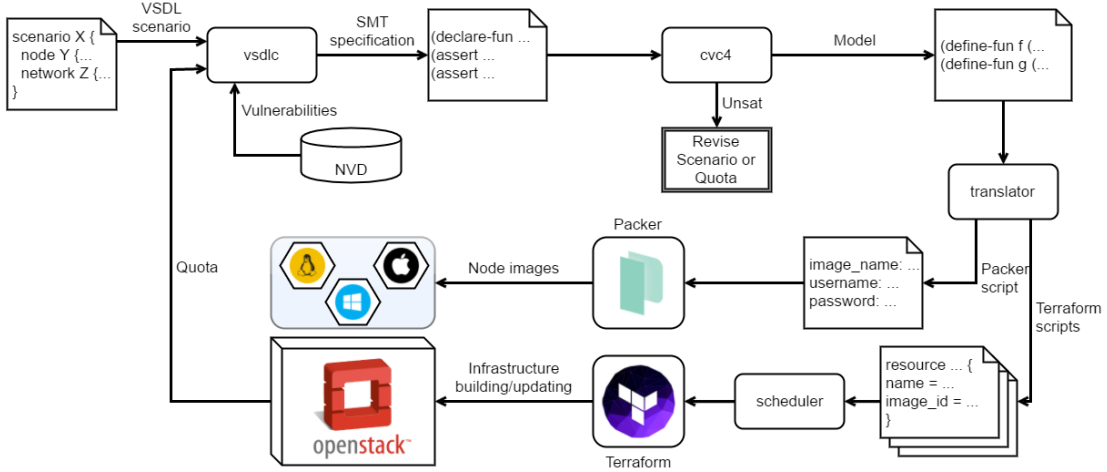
scenario X {
node Y {...
network Z {...
}

VSDL scenario

vsdlc

SMT specification

(declare-fun ...
(assert ...
(assert ...

cvc4

Model

(define-fun f (...
(define-fun g (...

Vulnerabilities

NVD

Unsat

Revise Scenario or Quota

translator

Packer

Quota

Node images

image_name: ...
username: ...
password: ...

Packer script

Terraform scripts

Infrastructure building/updating

openstack

Terraform

scheduler

resource ... {
name = ...
image_id = ...
}